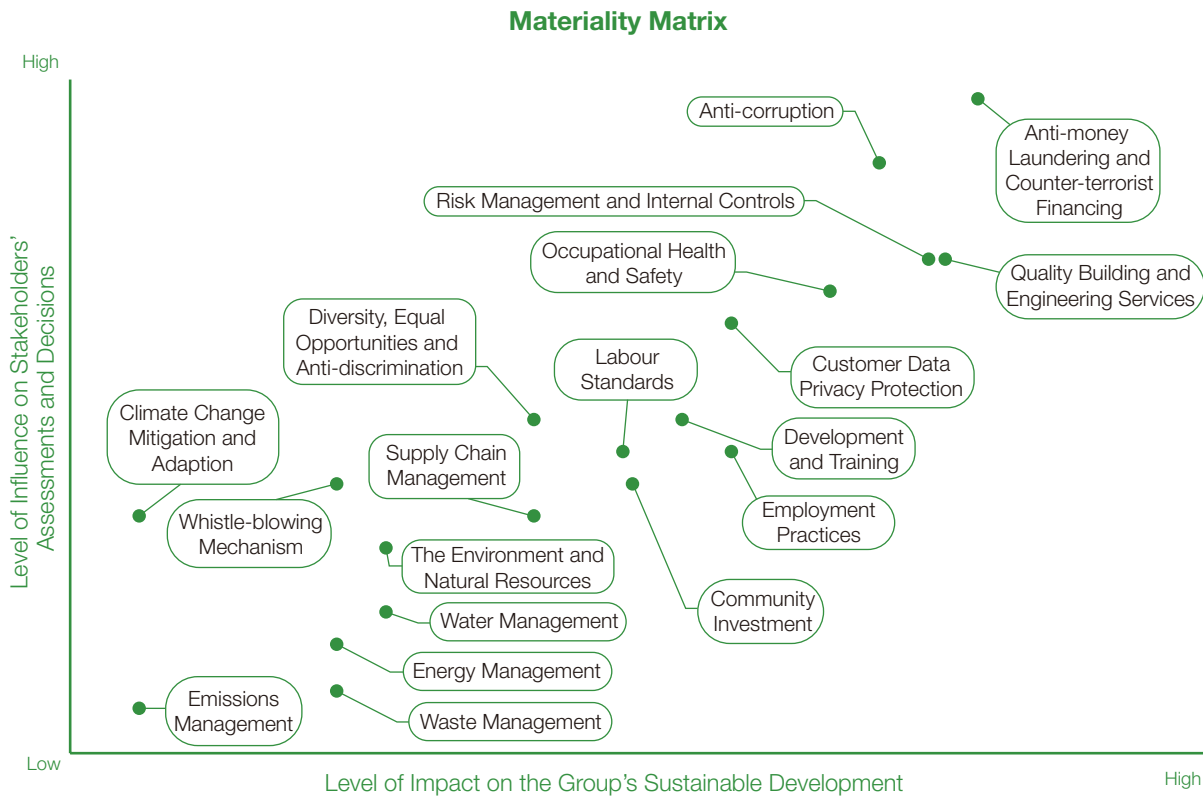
Materiality Matrix

High

Level of Influence on Stakeholders' Assessments and Decisions

Anti-corruption

Anti-money Laundering and Counter-terrorist Financing

Risk Management and Internal Controls

Occupational Health and Safety

Quality Building and Engineering Services

Diversity, Equal Opportunities and Anti-discrimination

Labour Standards

Customer Data Privacy Protection

Climate Change Mitigation and Adaption

Development and Training

Supply Chain Management

Employment Practices

Whistle-blowing Mechanism

The Environment and Natural Resources

Community Investment

Water Management

Energy Management

Emissions Management

Waste Management

Low

Level of Impact on the Group's Sustainable Development

High